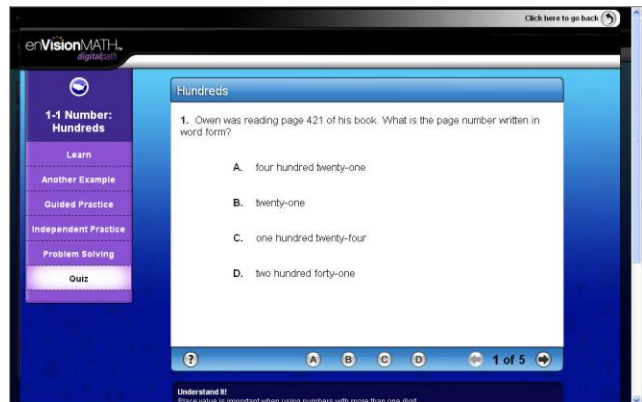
Click here to go back

enVisionMATH
digitalpath

1-1 Number: Hundreds

Learn

Another Example

Guided Practice

Independent Practice

Problem Solving

Quiz

Hundreds

1. Owen was reading page 421 of his book. What is the page number written in word form?

A. four hundred twenty-one

B. twenty-one

C. one hundred twenty-four

D. two hundred forty-one

?

A B C D

1 of 5

Understand It!

Place value is important when using numbers with more than one digit.